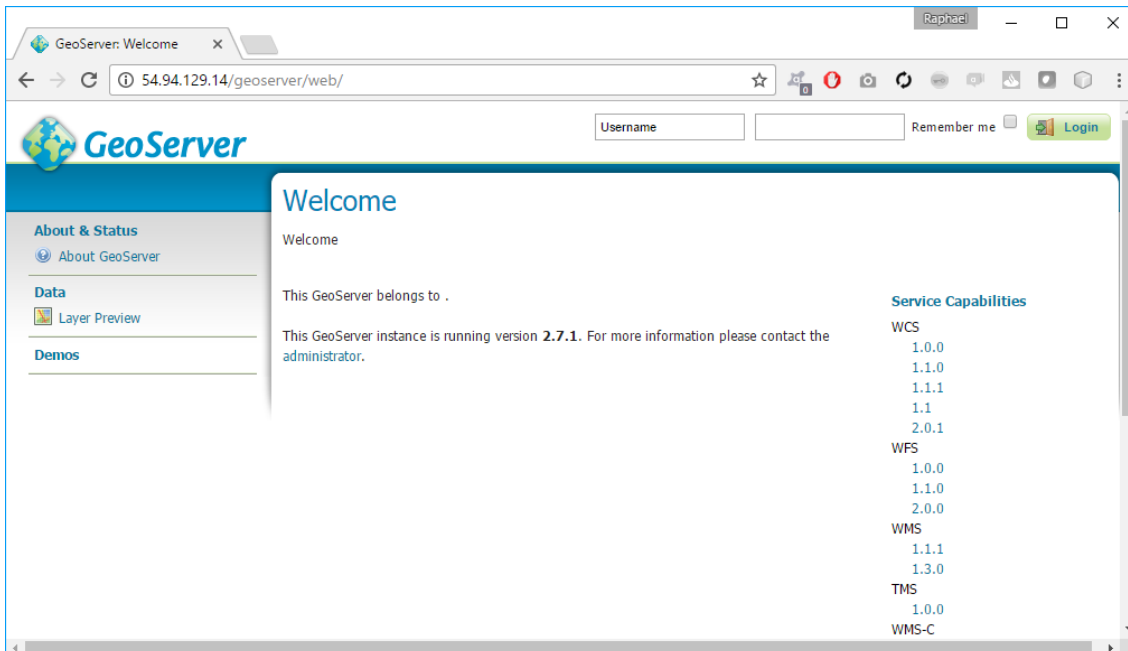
GeoServer: Welcome ×

Raphael

54.94.129.14/geoserver/web/

GeoServer

Username

Remember me

Login

About & Status
About GeoServer

Data
Layer Preview

Demos

Welcome

Welcome

This GeoServer belongs to .

This GeoServer instance is running version **2.7.1**. For more information please contact the administrator.

Service Capabilities
WCS
1.0.0
1.1.0
1.1.1
1.1
2.0.1
WFS
1.0.0
1.1.0
2.0.0
WMS
1.1.1
1.3.0
TMS
1.0.0
WMS-C